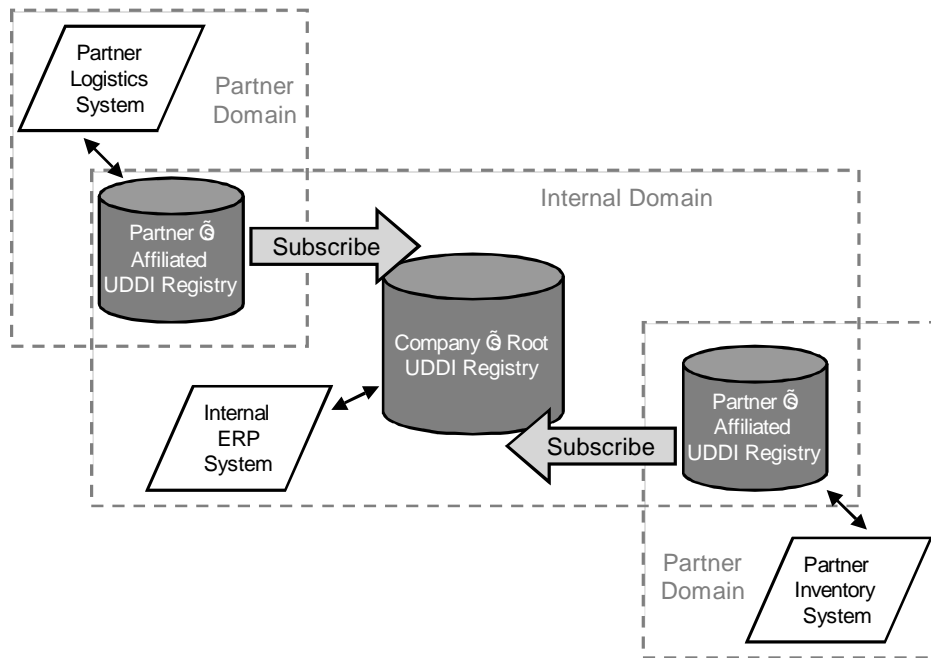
Partner Logistics System

Partner Domain

Internal Domain

Partner Ȭ Affiliated UDDI Registry

Subscribe

Company Ȭ Root UDDI Registry

Internal ERP System

Subscribe

Partner Ȭ Affiliated UDDI Registry

Partner Domain

Partner Inventory System